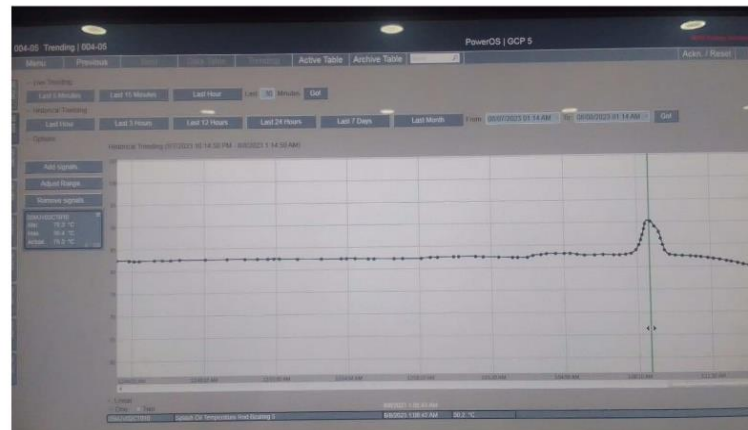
004-05 Trending | 004-05

PowerOS | GCP 5

Menu Previous Active Table Archive Table

Ackn. / Reset

Live Trending

Last 5 Minutes Last 15 Minutes Last Hour Last 30 Minutes Go!

Historical Trending

Last Hour Last 3 Hours Last 12 Hours Last 24 Hours Last 7 Days Last Month From: 05/07/2023 01:14 AM To: 06/08/2023 01:14 AM Go!

Options

Historical Trending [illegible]

Add signals

Adjust Range

Remove signals

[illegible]
Min: 75.2 °C
Max: 90.4 °C
Actual: 76.2 °C

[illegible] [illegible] 50.2 °C